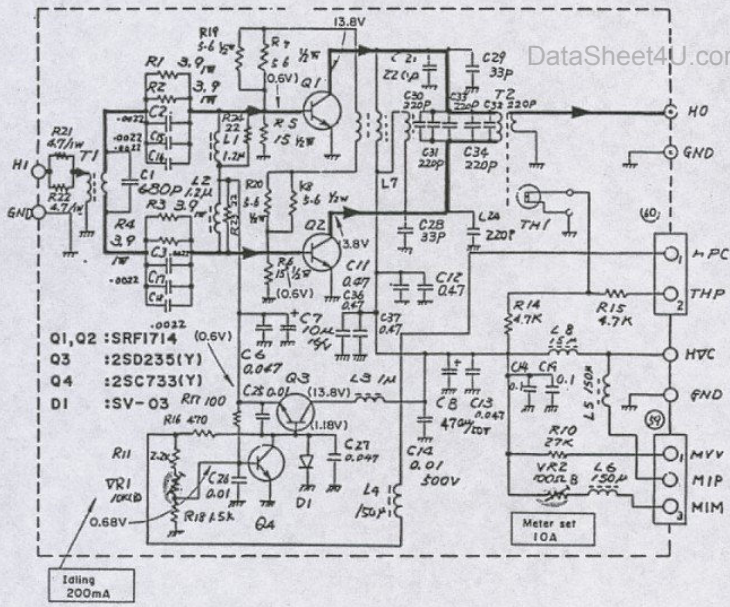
DataSheet4U.com

13.8V
R19 5.6 ½W
R7 5.6 ½W
(0.6V)
Q1
R1 3.9 1W
R2 3.9 1W
R21 4.7/1W
R22 4.7/1W
T1
HI
GND
.0022
.0022
C2
C5
C16
R5 15 ½W
R12 22
L1 1.2μ
L2 1.2μ
C1 680P
R3 3.9
R4 3.9 1W
R20 5.6
R8 5.6 ½W
R13 22
C3
C7
C4
.0022
.0022
Q2
3.8V
R6 15 ½W
(0.6V)
C21 220P
C29 33P
C30 220P
C35 220P
C32 220P
T2
C33
C31 220P
C34 220P
L7
HO
GND
TH1
C28 33P
C24 220P
C11 0.047
C36 0.047
C12 0.047
C37 0.047
C6 0.047
C7 10μ 16V
(0.6V)
60
1 HPC
2 THP
R14 4.7K
R15 4.7K
L8 15μ
HVC
C14 0.1
C16 0.1
L5 150μ
GND
59
R10 27K
VR2 100Ω B
L6 150μ
1 MVV
2 MIP
3 MIM
Meter set 10A
Q1, Q2 :SRF1714
Q3 :2SD235(Y)
Q4 :2SC733(Y)
D1 :SV-03
.0022
C25 0.01
Q3
(13.8V)
L3 1μ
(1.18V)
R17 100
R16 470
C27 0.047
C8 470μ 20V
C13 0.047
R11 2.2K
VR1 10KB
C26 0.01
D1
0.68V
R18 1.5K
Q4
C14 0.01 500V
L4 150μ
Idling 200mA